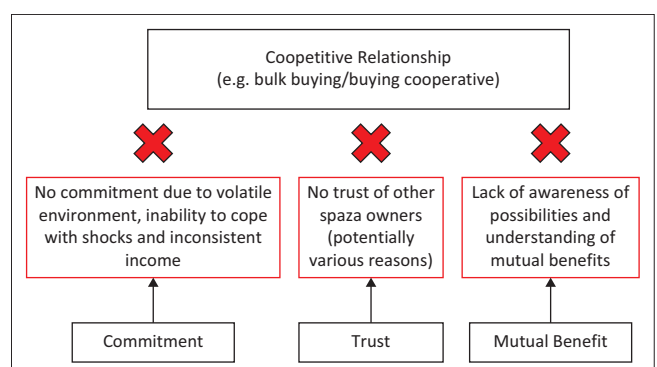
Coopetitive Relationship
(e.g. bulk buying/buying cooperative)

No commitment due to volatile environment, inability to cope with shocks and inconsistent income

No trust of other spaza owners (potentially various reasons)

Lack of awareness of possibilities and understanding of mutual benefits

Commitment

Trust

Mutual Benefit